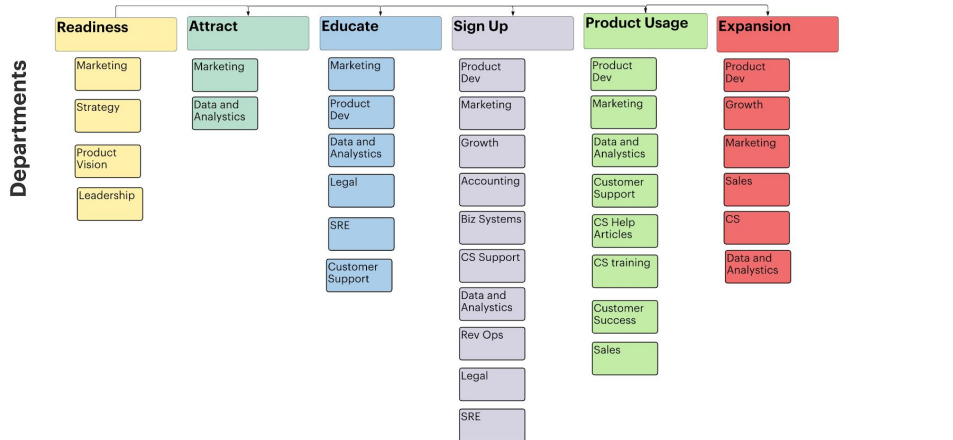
Departments

Readiness
Marketing
Strategy
Product Vision
Leadership

Attract
Marketing
Data and Analystics

Educate
Marketing
Product Dev
Data and Analystics
Legal
SRE
Customer Support

Sign Up
Product Dev
Marketing
Growth
Accounting
Biz Systems
CS Support
Data and Analystics
Rev Ops
Legal
SRE

Product Usage
Product Dev
Marketing
Data and Analystics
Customer Support
CS Help Articles
CS training
Customer Success
Sales

Expansion
Product Dev
Growth
Marketing
Sales
CS
Data and Analystics